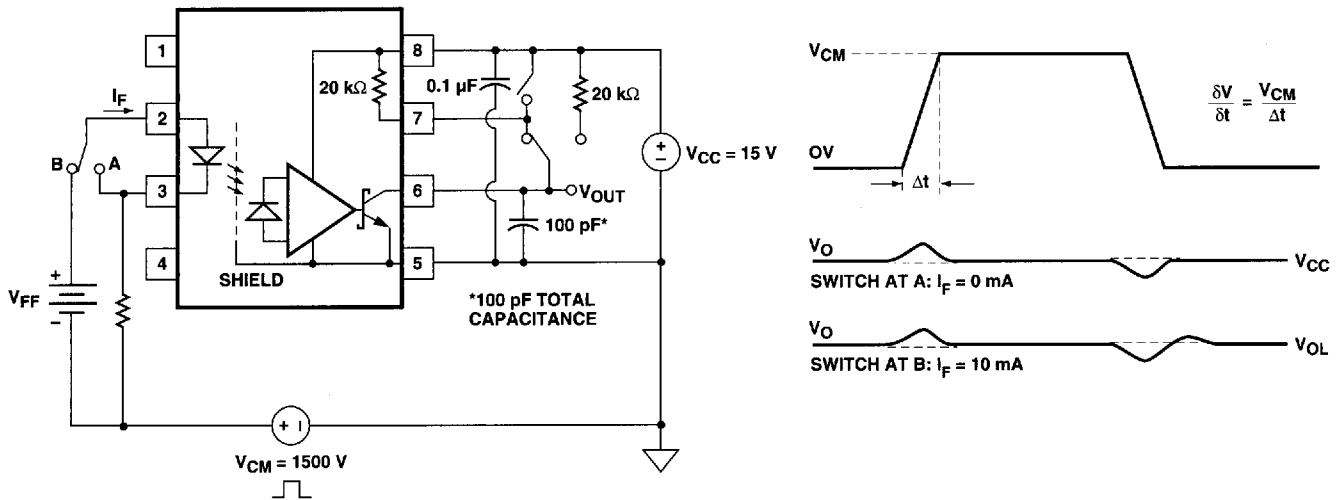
1
2
3
4
8
7
6
5
$I_F$
B
A
$V_{FF}$
+
–
20 kΩ
0.1 µF
20 kΩ
$V_{OUT}$
100 pF*
SHIELD
+
–
$V_{CC}$ = 15 V
*100 pF TOTAL CAPACITANCE
+ I
$V_{CM}$ = 1500 V

$V_{CM}$
OV
Δt
$\frac{\delta V}{\delta t} = \frac{V_{CM}}{\Delta t}$
$V_O$
$V_{CC}$
SWITCH AT A: $I_F$ = 0 mA
$V_O$
$V_{OL}$
SWITCH AT B: $I_F$ = 10 mA